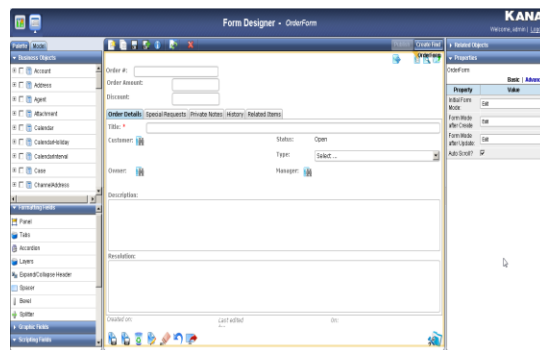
Form Designer - OrderForm

KANA

Welcome, admin | Log

Palette | Mode

Business Objects

Account

Address

Agent

Attachment

Calendar

CalendarHoliday

CalendarInterval

Case

ChannelAddress

Formatting Fields

Panel

Tabs

Accordion

Layers

Expand/Collapse Header

Spacer

Bevel

Splitter

Graphic Fields

Scripting Fields

Publish | Create Find

Order #:

Order Amount:

Discount:

Order Details | Special Requests | Private Notes | History | Related Items

Title: *

Customer:

Status: Open

Type: Select ...

Owner:

Manager:

Description:

Resolution:

Created on:

Last edited

by:

Related Objects

Properties

OrderForm

Basic | Advan

| Property | Value |
|---|---|
| Initial Form Mode | Edit |
| Form Mode after Create | Edit |
| Form Mode after Update | Edit |
| Auto Scroll? | ☑ |